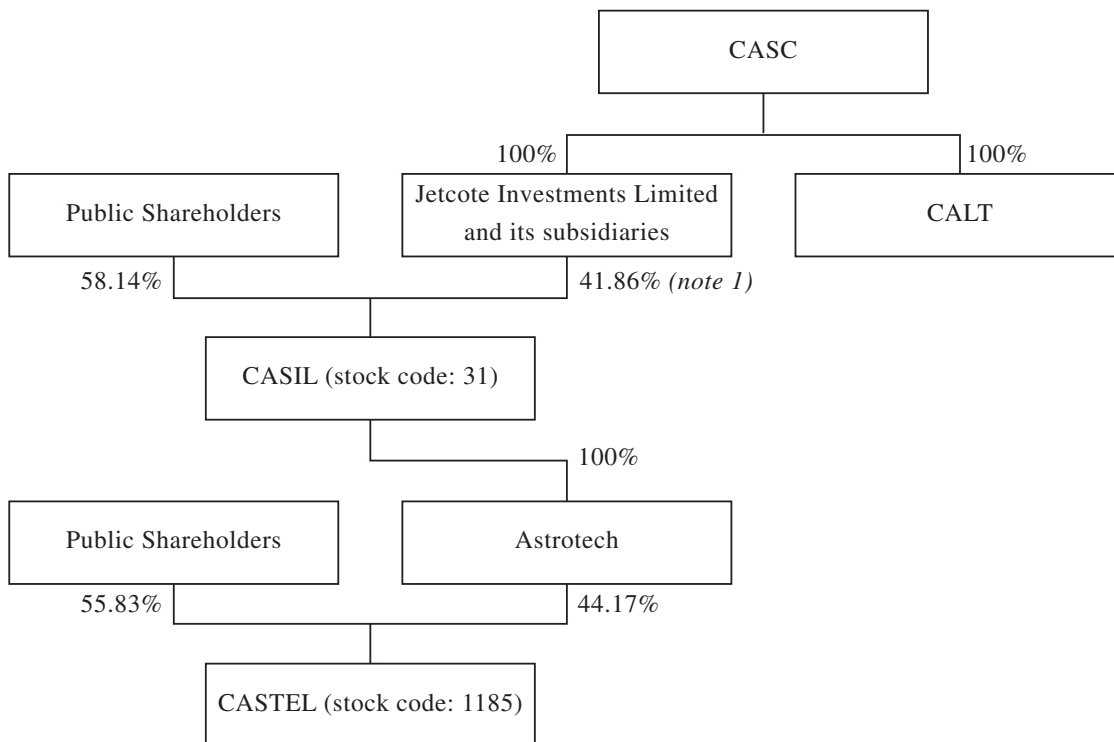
CASC

100%

100%

Public Shareholders

Jetcote Investments Limited and its subsidiaries

CALT

58.14%

41.86% *(note 1)*

CASIL (stock code: 31)

100%

Public Shareholders

Astrotech

55.83%

44.17%

CASTEL (stock code: 1185)